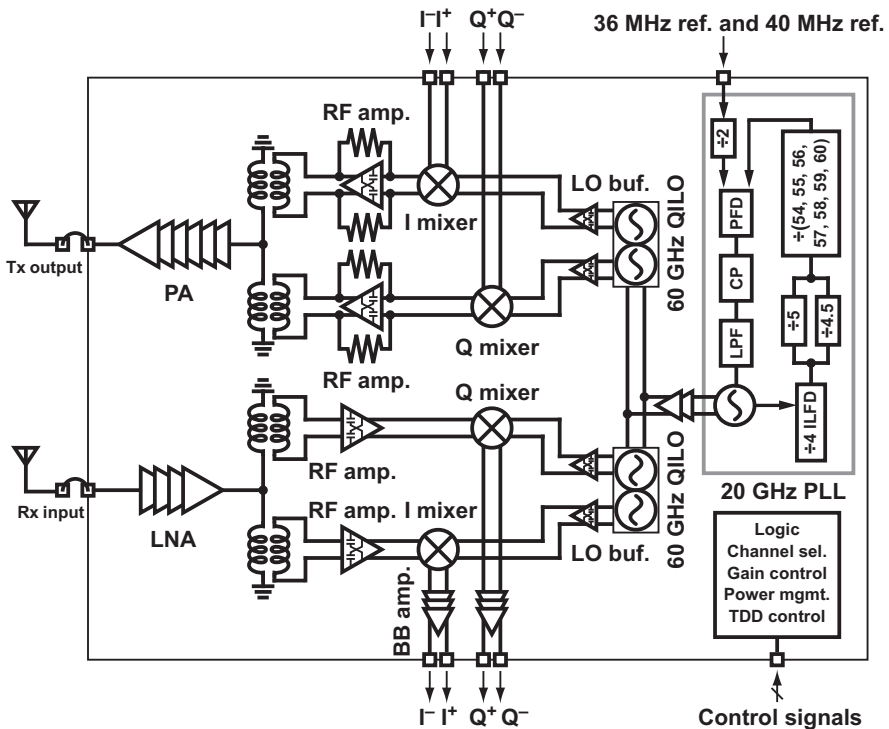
$I^-$ $I^+$ $Q^+$ $Q^-$

36 MHz ref. and 40 MHz ref.

RF amp.

I mixer

LO buf.

÷2

÷(54, 55, 56, 57, 58, 59, 60)

PFD

CP

LPF

÷5

÷4.5

Tx output

PA

60 GHz QILO

Q mixer

RF amp.

Q mixer

RF amp.

÷4 ILFD

60 GHz QILO

20 GHz PLL

Rx input

LNA

RF amp. I mixer

LO buf.

Logic
Channel sel.
Gain control
Power mgmt.
TDD control

BB amp.

$I^-$ $I^+$ $Q^+$ $Q^-$

Control signals